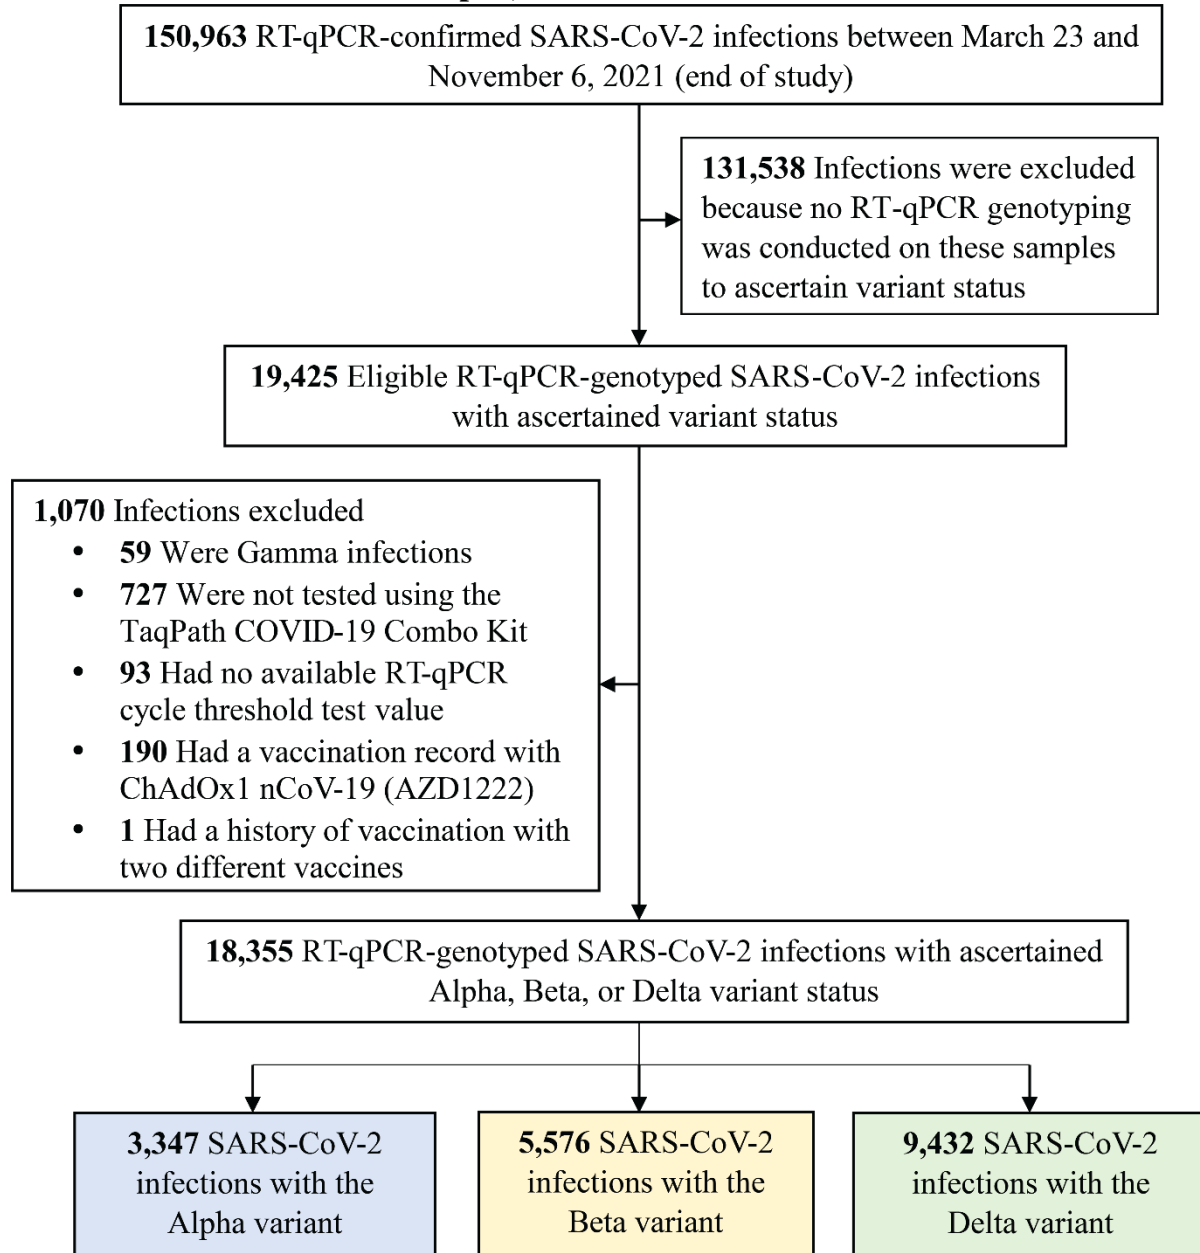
**150,963** RT-qPCR-confirmed SARS-CoV-2 infections between March 23 and November 6, 2021 (end of study)

**131,538** Infections were excluded because no RT-qPCR genotyping was conducted on these samples to ascertain variant status

**19,425** Eligible RT-qPCR-genotyped SARS-CoV-2 infections with ascertained variant status

**1,070** Infections excluded
- **59** Were Gamma infections
- **727** Were not tested using the TaqPath COVID-19 Combo Kit
- **93** Had no available RT-qPCR cycle threshold test value
- **190** Had a vaccination record with ChAdOx1 nCoV-19 (AZD1222)
- **1** Had a history of vaccination with two different vaccines

**18,355** RT-qPCR-genotyped SARS-CoV-2 infections with ascertained Alpha, Beta, or Delta variant status

**3,347** SARS-CoV-2 infections with the Alpha variant

**5,576** SARS-CoV-2 infections with the Beta variant

**9,432** SARS-CoV-2 infections with the Delta variant